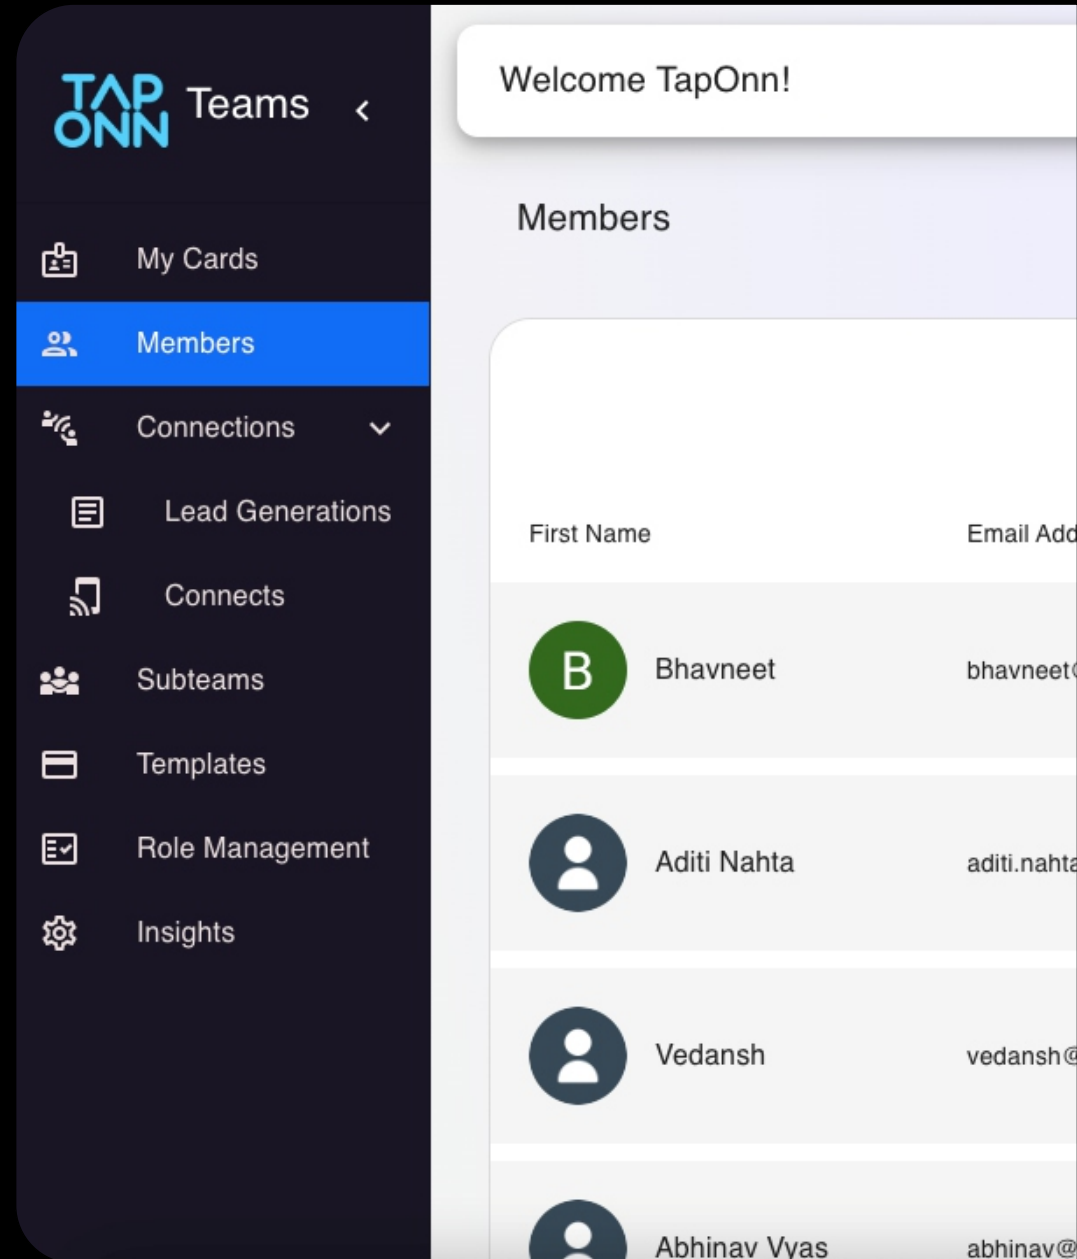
TAP ONN Teams

My Cards

Members

Connections

Lead Generations

Connects

Subteams

Templates

Role Management

Insights

Welcome TapOnn!

Members

| First Name | Email Add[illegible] |
|---|---|
| B Bhavneet | bhavneet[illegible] |
| Aditi Nahta | aditi.nahta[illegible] |
| Vedansh | vedansh@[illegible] |
| Abhinav Vyas | abhinav@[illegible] |